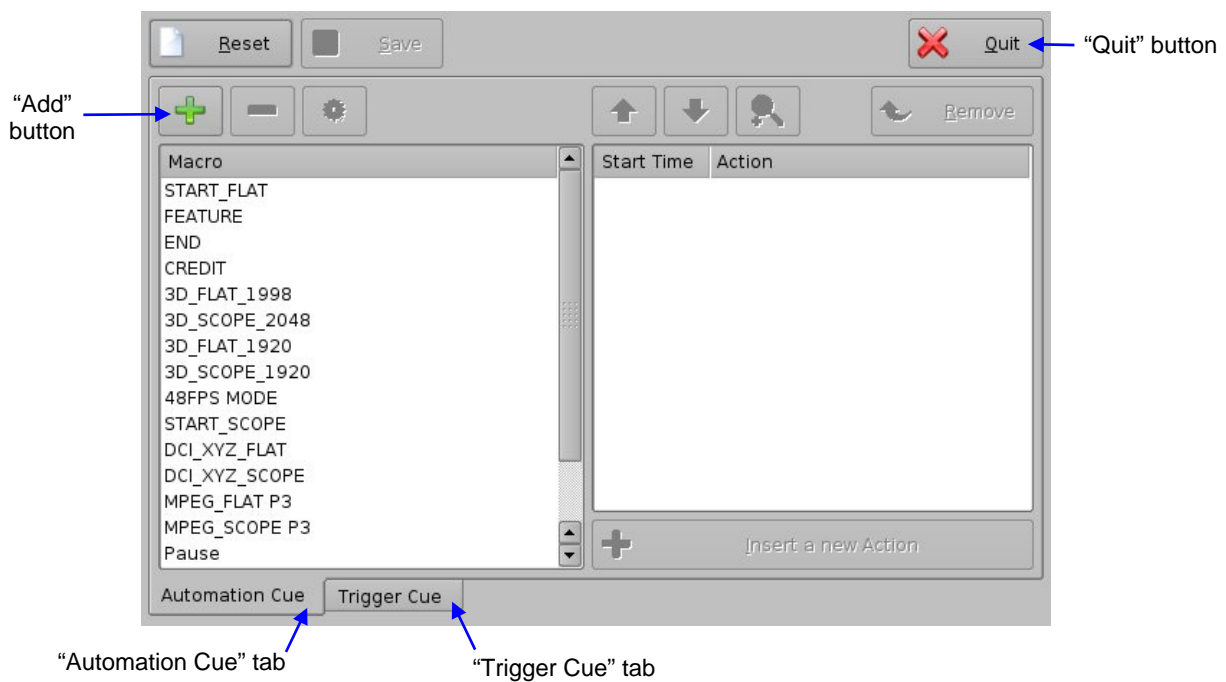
Reset

Save

Quit

“Quit” button

“Add” button

Remove

Macro

START_FLAT
FEATURE
END
CREDIT
3D_FLAT_1998
3D_SCOPE_2048
3D_FLAT_1920
3D_SCOPE_1920
48FPS MODE
START_SCOPE
DCI_XYZ_FLAT
DCI_XYZ_SCOPE
MPEG_FLAT P3
MPEG_SCOPE P3
Pause

Start Time

Action

Insert a new Action

Automation Cue

Trigger Cue

“Automation Cue” tab

“Trigger Cue” tab